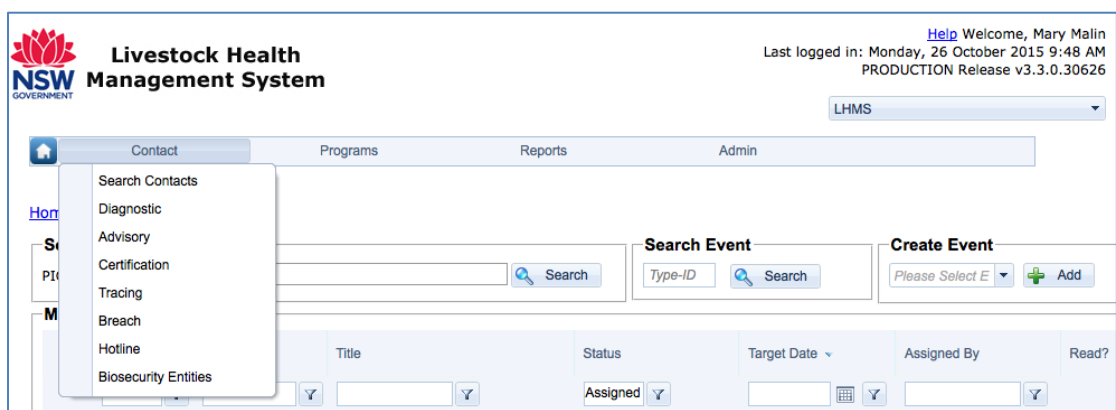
NSW GOVERNMENT

Livestock Health Management System

Help Welcome, Mary Malin
Last logged in: Monday, 26 October 2015 9:48 AM
PRODUCTION Release v3.3.0.30626

LHMS

Contact
Programs
Reports
Admin

Search Contacts
Diagnostic
Advisory
Certification
Tracing
Breach
Hotline
Biosecurity Entities

Hom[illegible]

Se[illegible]
PI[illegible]
Search

Search Event
Type-ID
Search

Create Event
Please Select E
Add

M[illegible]

| Title | Status | Target Date | Assigned By | Read? |
|---|---|---|---|---|
| | Assigned | | | |